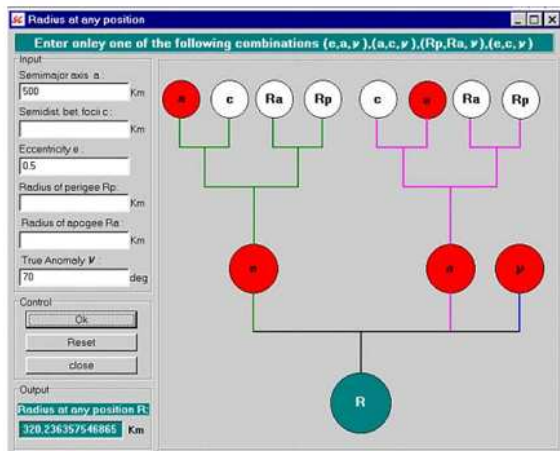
Radius at any position

Enter onley one of the following combinations (e,a,ν),(a,c,ν),(Rp,Ra,ν),(e,c,ν)

Input

Semimajor axis a :
500
Km

Semidist. bet. focii c :
Km

Eccentricity e :
0.5

Radius of perigee Rp :
Km

Radius of apogee Ra :
Km

True Anomaly ν :
70
deg

Control

Ok

Reset

close

Output

Radius at any position R:
320.236357546865
Km

a c Ra Rp c e Ra Rp

e a ν

R